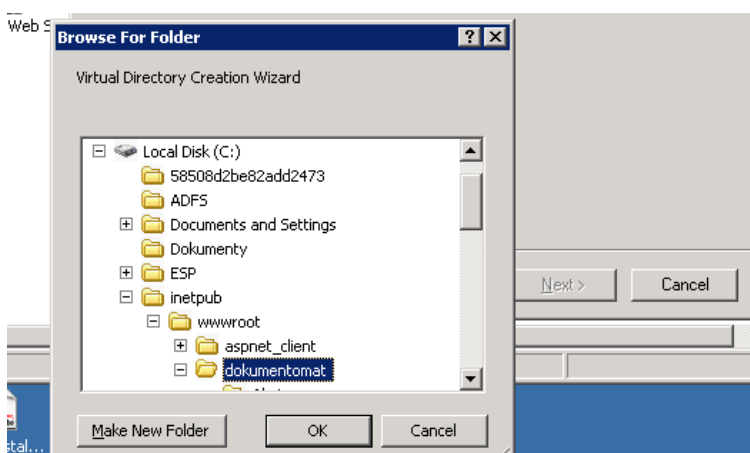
Web S

Browse For Folder

?

Virtual Directory Creation Wizard

Local Disk (C:)
58508d2be82add2473
ADFS
Documents and Settings
Dokumenty
ESP
inetpub
wwwroot
aspnet_client
dokumentomat

Next >

Cancel

Make New Folder

OK

Cancel

stal...